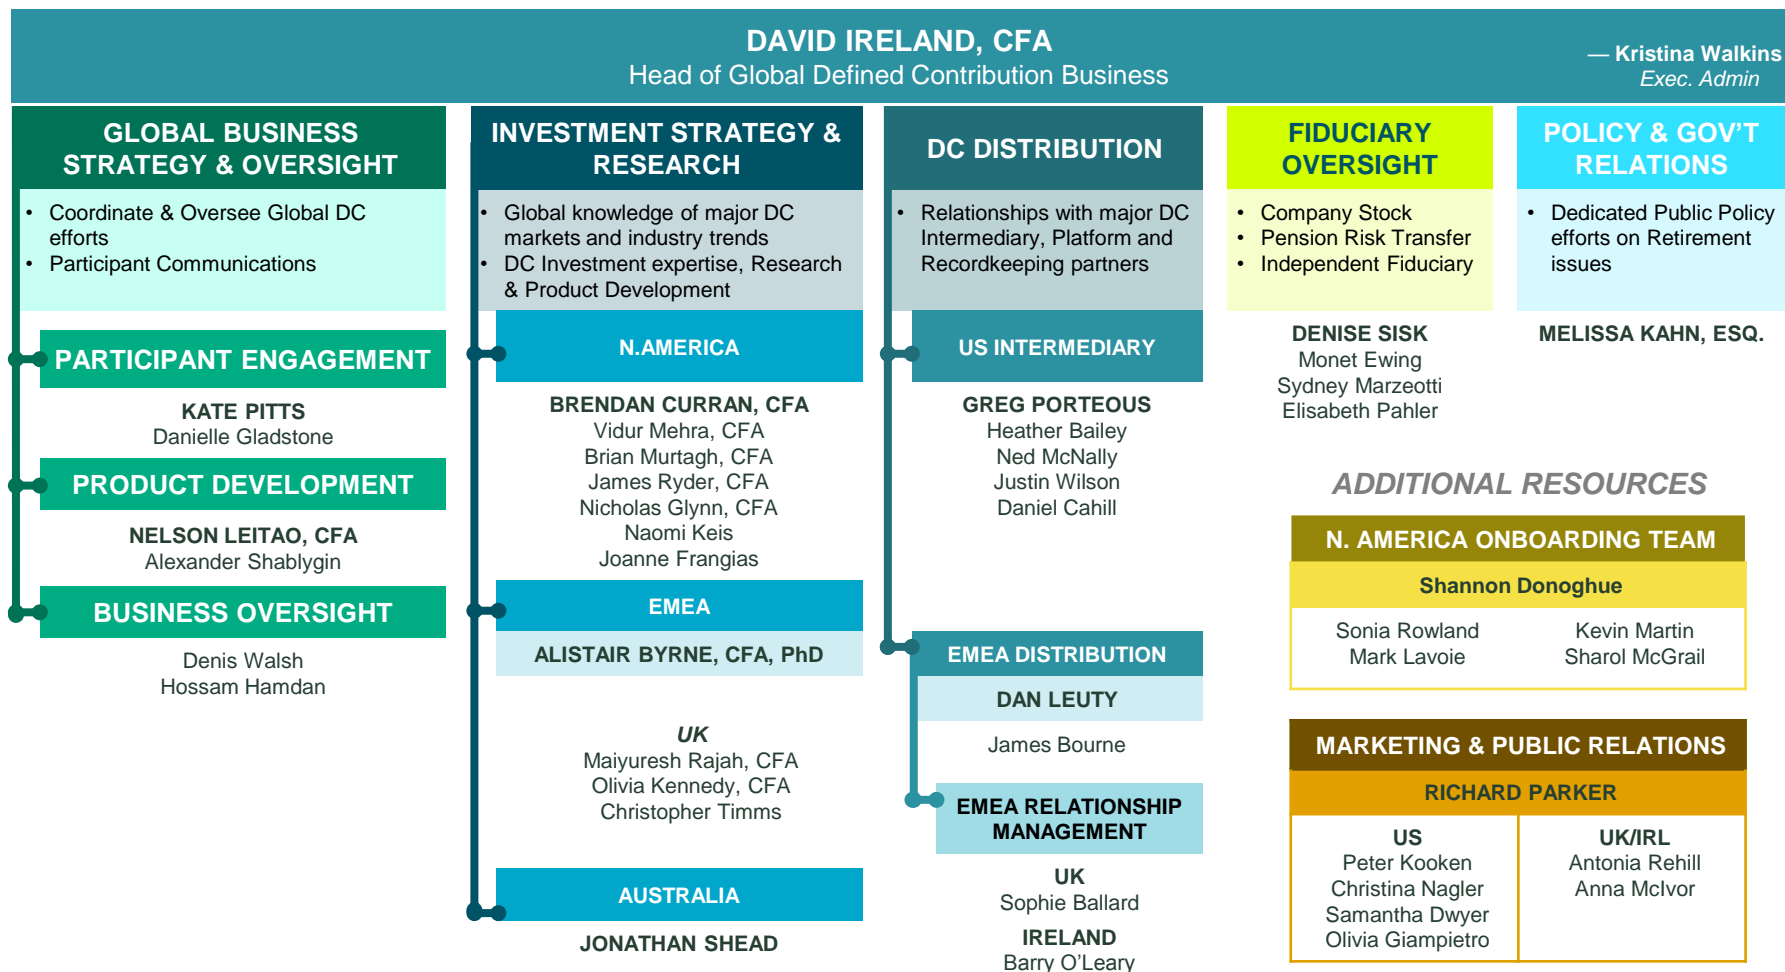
DAVID IRELAND, CFA
Head of Global Defined Contribution Business

— Kristina Walkins
Exec. Admin

GLOBAL BUSINESS STRATEGY & OVERSIGHT

• Coordinate & Oversee Global DC efforts
• Participant Communications

PARTICIPANT ENGAGEMENT

KATE PITTS
Danielle Gladstone

PRODUCT DEVELOPMENT

NELSON LEITAO, CFA
Alexander Shablygin

BUSINESS OVERSIGHT

Denis Walsh
Hossam Hamdan

INVESTMENT STRATEGY & RESEARCH

• Global knowledge of major DC markets and industry trends
• DC Investment expertise, Research & Product Development

N.AMERICA

BRENDAN CURRAN, CFA
Vidur Mehra, CFA
Brian Murtagh, CFA
James Ryder, CFA
Nicholas Glynn, CFA
Naomi Keis
Joanne Frangias

EMEA

ALISTAIR BYRNE, CFA, PhD

UK
Maiyuresh Rajah, CFA
Olivia Kennedy, CFA
Christopher Timms

AUSTRALIA

JONATHAN SHEAD

DC DISTRIBUTION

• Relationships with major DC Intermediary, Platform and Recordkeeping partners

US INTERMEDIARY

GREG PORTEOUS
Heather Bailey
Ned McNally
Justin Wilson
Daniel Cahill

EMEA DISTRIBUTION

DAN LEUTY

James Bourne

EMEA RELATIONSHIP MANAGEMENT

UK
Sophie Ballard

IRELAND
Barry O'Leary

FIDUCIARY OVERSIGHT

• Company Stock
• Pension Risk Transfer
• Independent Fiduciary

DENISE SISK
Monet Ewing
Sydney Marzeotti
Elisabeth Pahler

POLICY & GOV'T RELATIONS

• Dedicated Public Policy efforts on Retirement issues

MELISSA KAHN, ESQ.

ADDITIONAL RESOURCES

N. AMERICA ONBOARDING TEAM

Shannon Donoghue

Sonia Rowland
Mark Lavoie

Kevin Martin
Sharol McGrail

MARKETING & PUBLIC RELATIONS

RICHARD PARKER

US
Peter Kooken
Christina Nagler
Samantha Dwyer
Olivia Giampietro

UK/IRL
Antonia Rehill
Anna McIvor